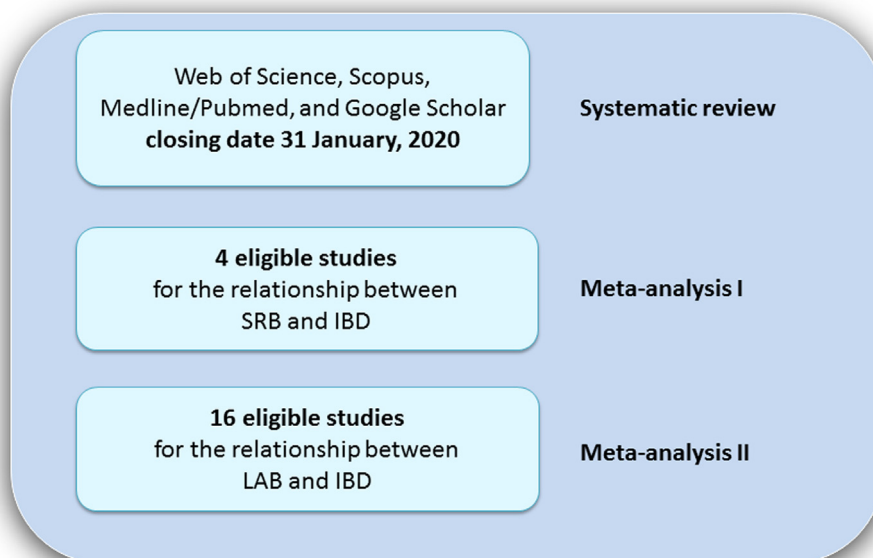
Web of Science, Scopus, Medline/Pubmed, and Google Scholar
**closing date 31 January, 2020**

**Systematic review**

**4 eligible studies**
for the relationship between SRB and IBD

**Meta-analysis I**

**16 eligible studies**
for the relationship between LAB and IBD

**Meta-analysis II**